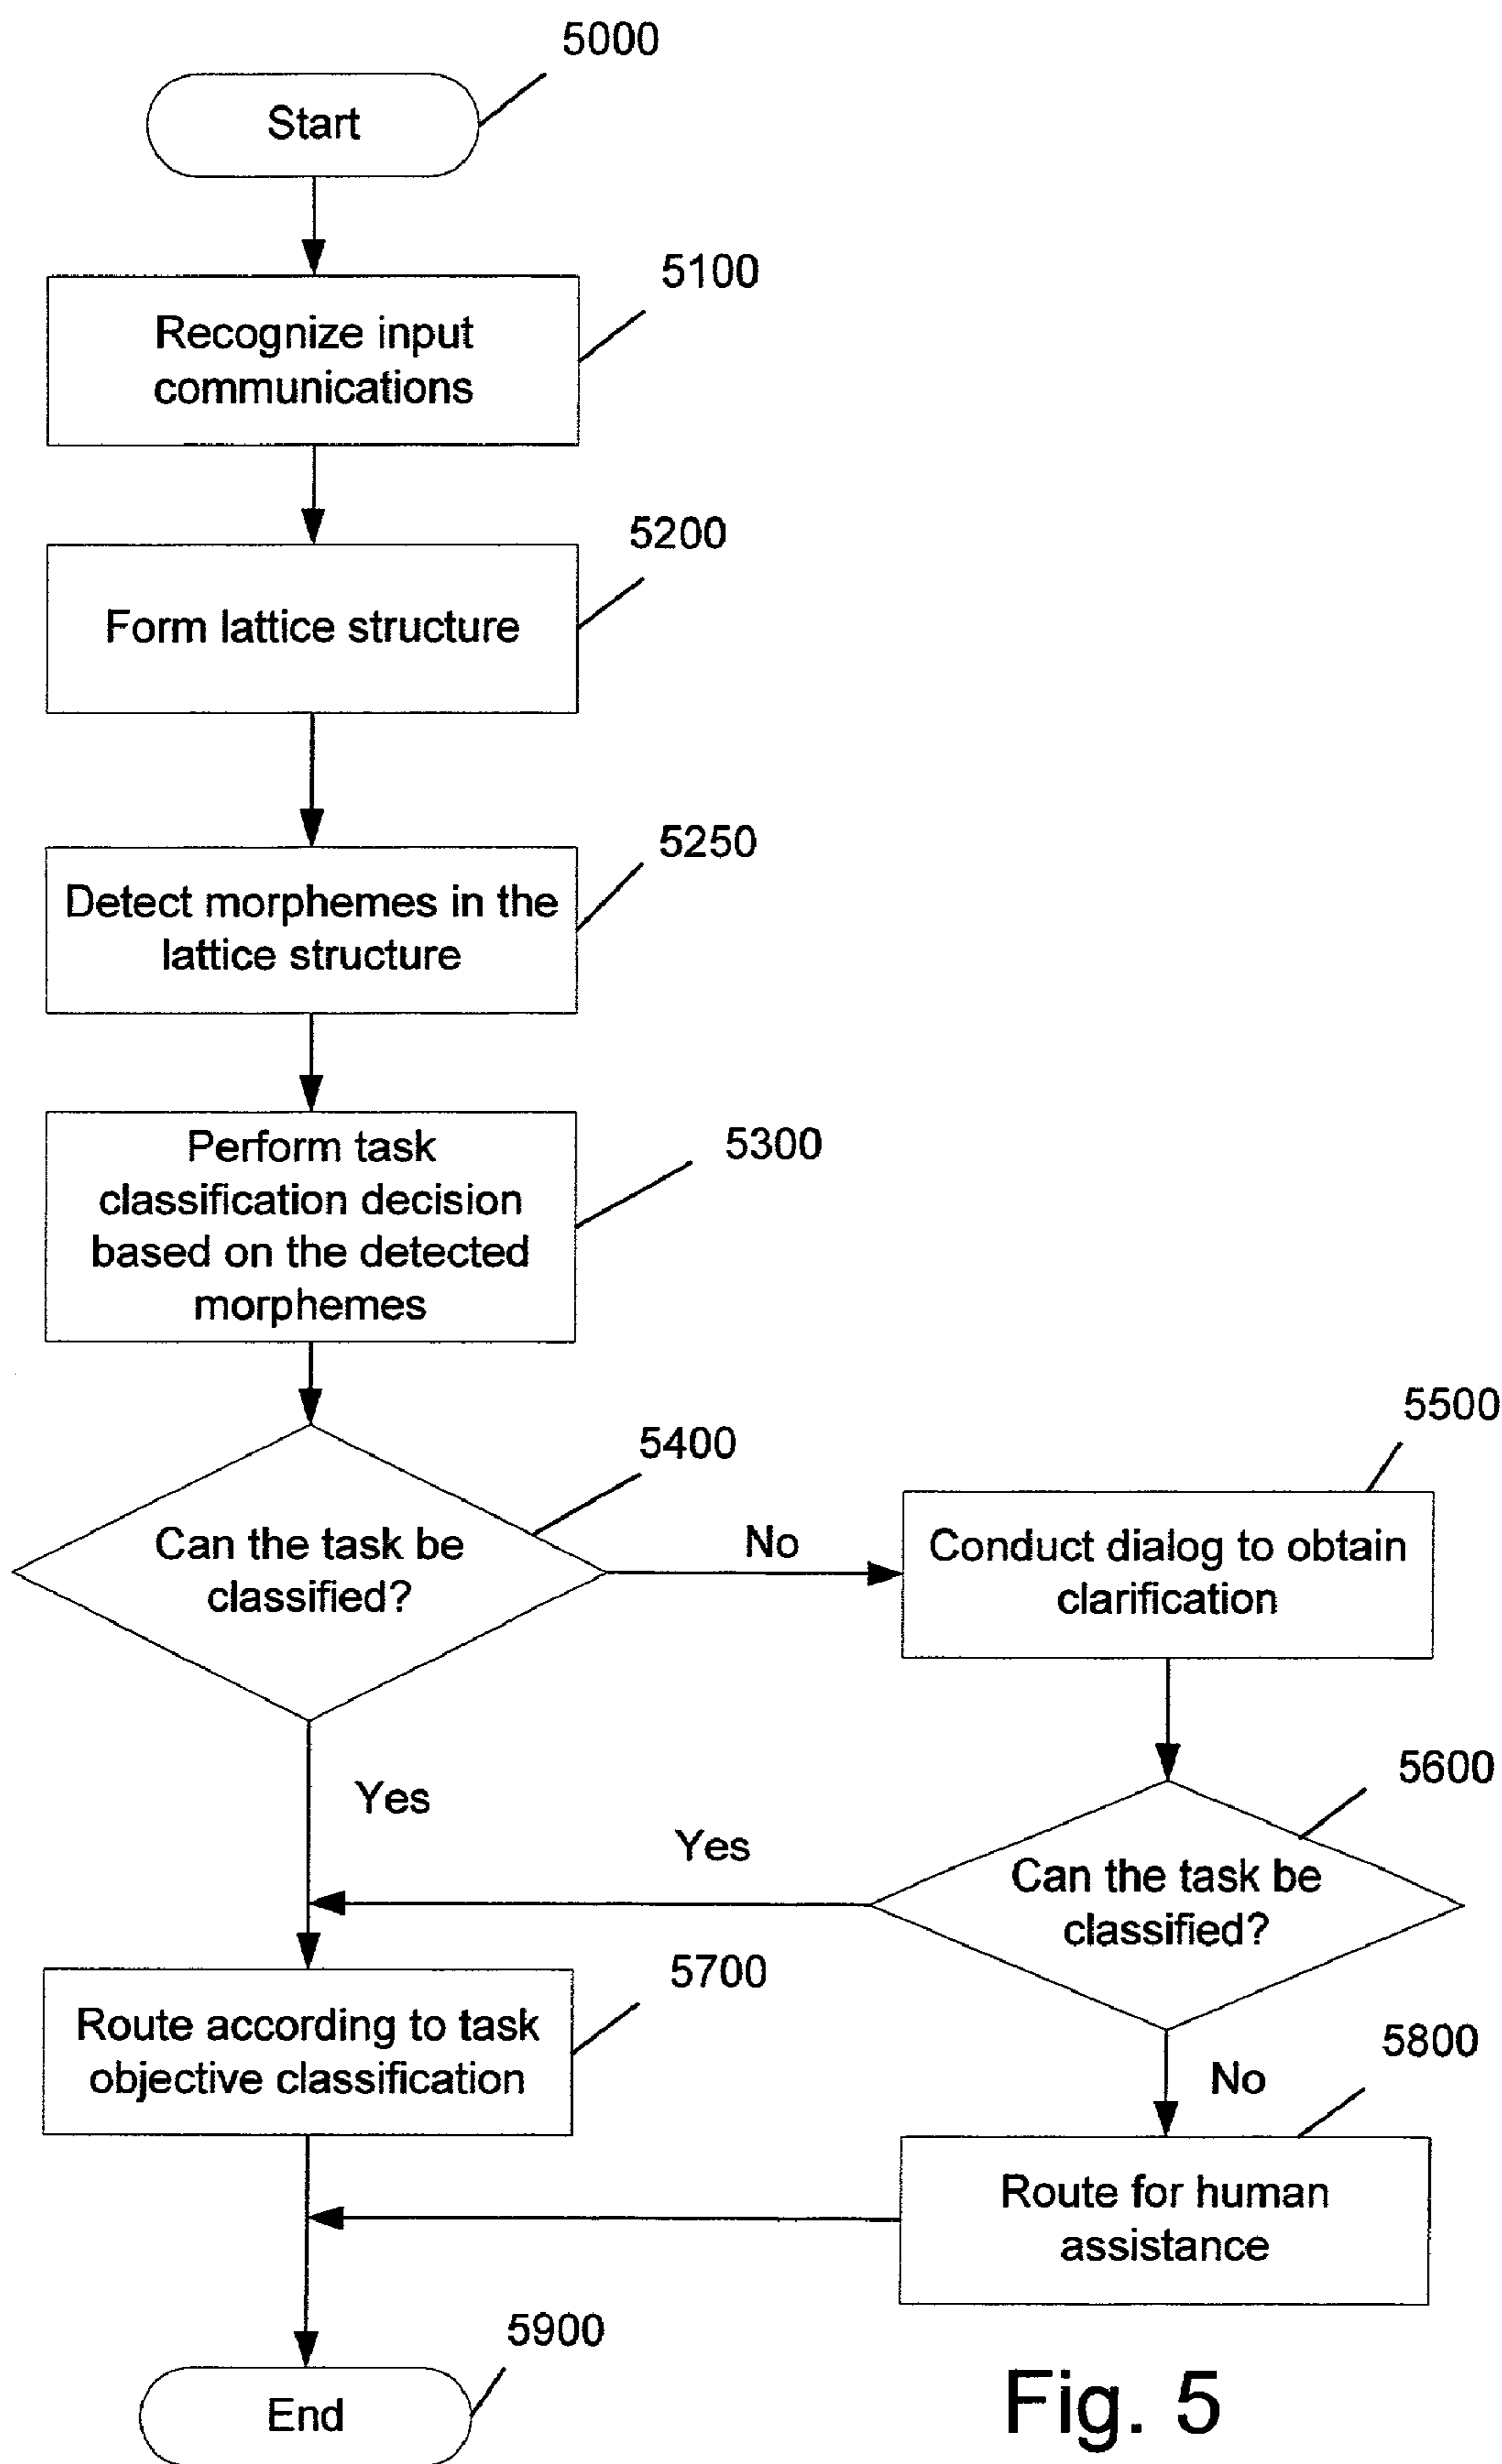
5000

Start

5100

Recognize input communications

5200

Form lattice structure

5250

Detect morphemes in the lattice structure

5300

Perform task classification decision based on the detected morphemes

5500

5400

Can the task be classified?

No

Conduct dialog to obtain clarification

Yes

5600

Yes

Can the task be classified?

5700

Route according to task objective classification

5800

No

Route for human assistance

5900

End

Fig. 5